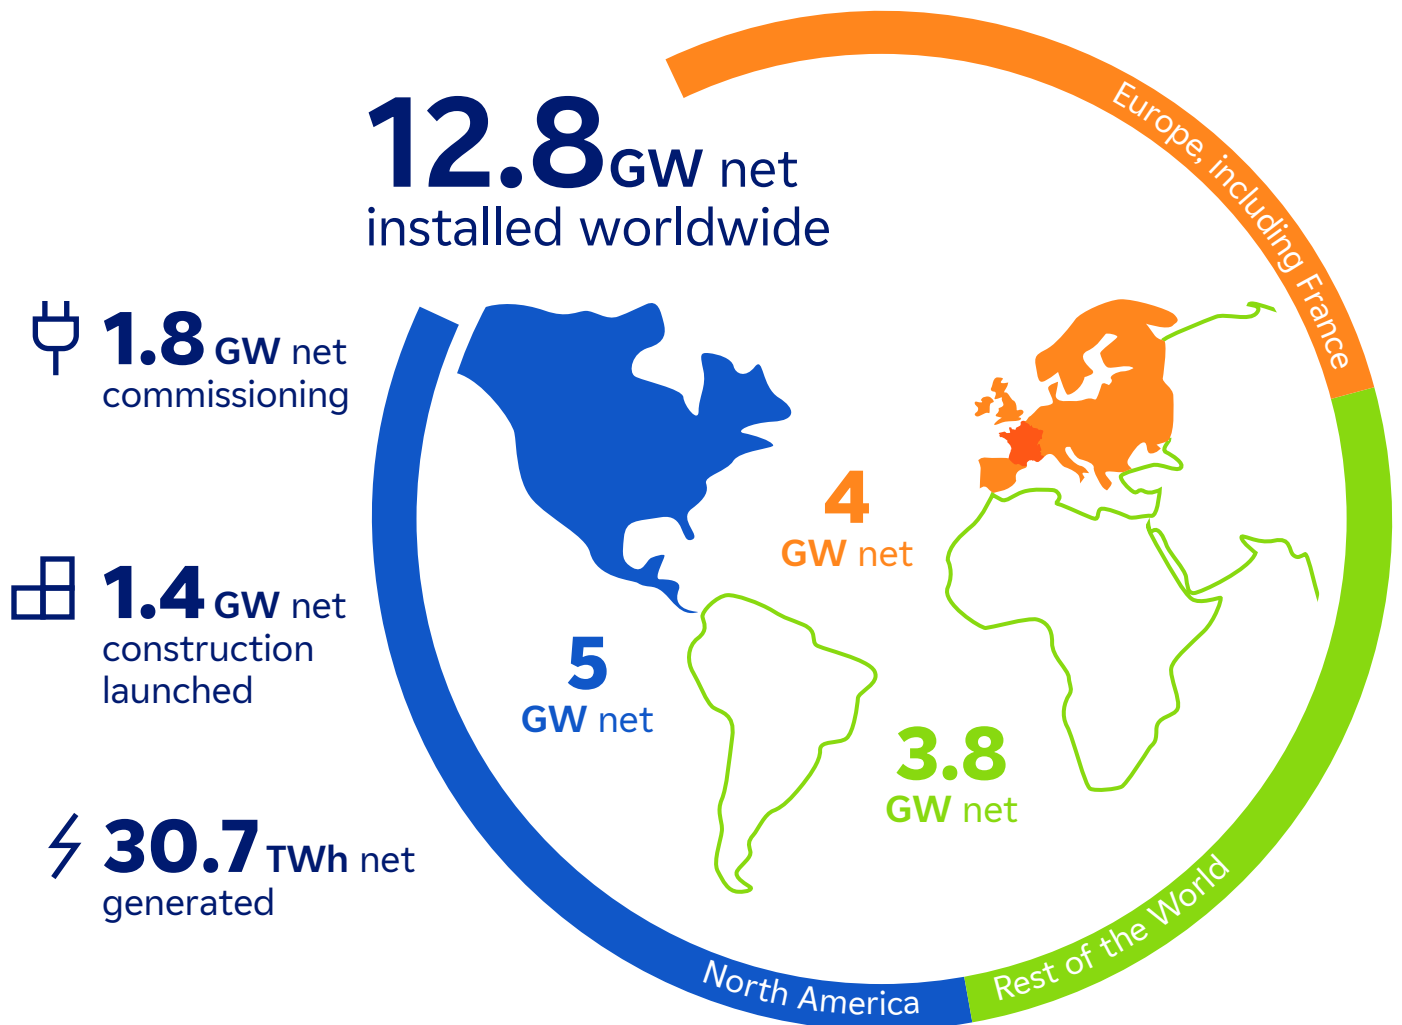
12.8 GW net
installed worldwide

1.8 GW net
commissioning

1.4 GW net
construction launched

30.7 TWh net
generated

Europe, including France

4
GW net

5
GW net

3.8
GW net

North America

Rest of the World